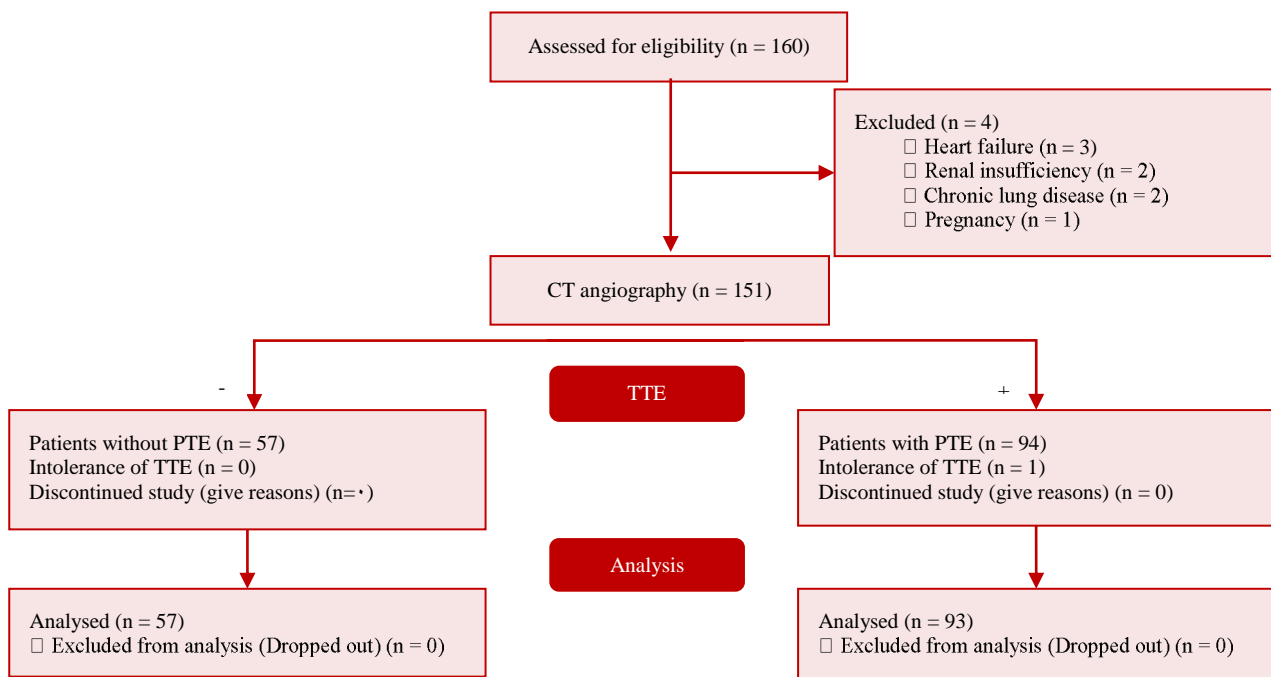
Assessed for eligibility (n = 160)

Excluded (n = 4)
 Heart failure (n = 3)
 Renal insufficiency (n = 2)
 Chronic lung disease (n = 2)
 Pregnancy (n = 1)

CT angiography (n = 151)

-

TTE

+

Patients without PTE (n = 57)
Intolerance of TTE (n = 0)
Discontinued study (give reasons) (n=٠)

Patients with PTE (n = 94)
Intolerance of TTE (n = 1)
Discontinued study (give reasons) (n = 0)

Analysis

Analysed (n = 57)
 Excluded from analysis (Dropped out) (n = 0)

Analysed (n = 93)
 Excluded from analysis (Dropped out) (n = 0)